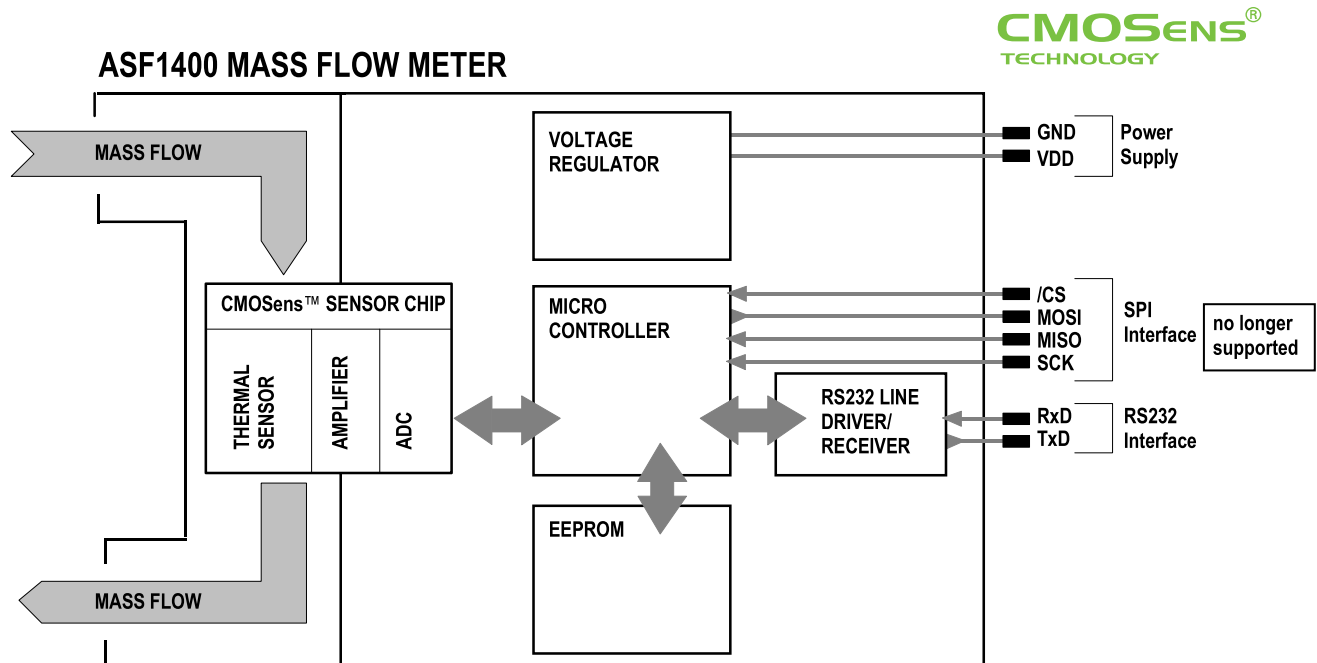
CMOSens®
TECHNOLOGY

ASF1400 MASS FLOW METER

MASS FLOW

VOLTAGE REGULATOR

GND
VDD

Power Supply

CMOSens™ SENSOR CHIP

THERMAL SENSOR

AMPLIFIER

ADC

MICRO CONTROLLER

/CS
MOSI
MISO
SCK

SPI Interface

no longer supported

RS232 LINE DRIVER/ RECEIVER

RxD
TxD

RS232 Interface

EEPROM

MASS FLOW